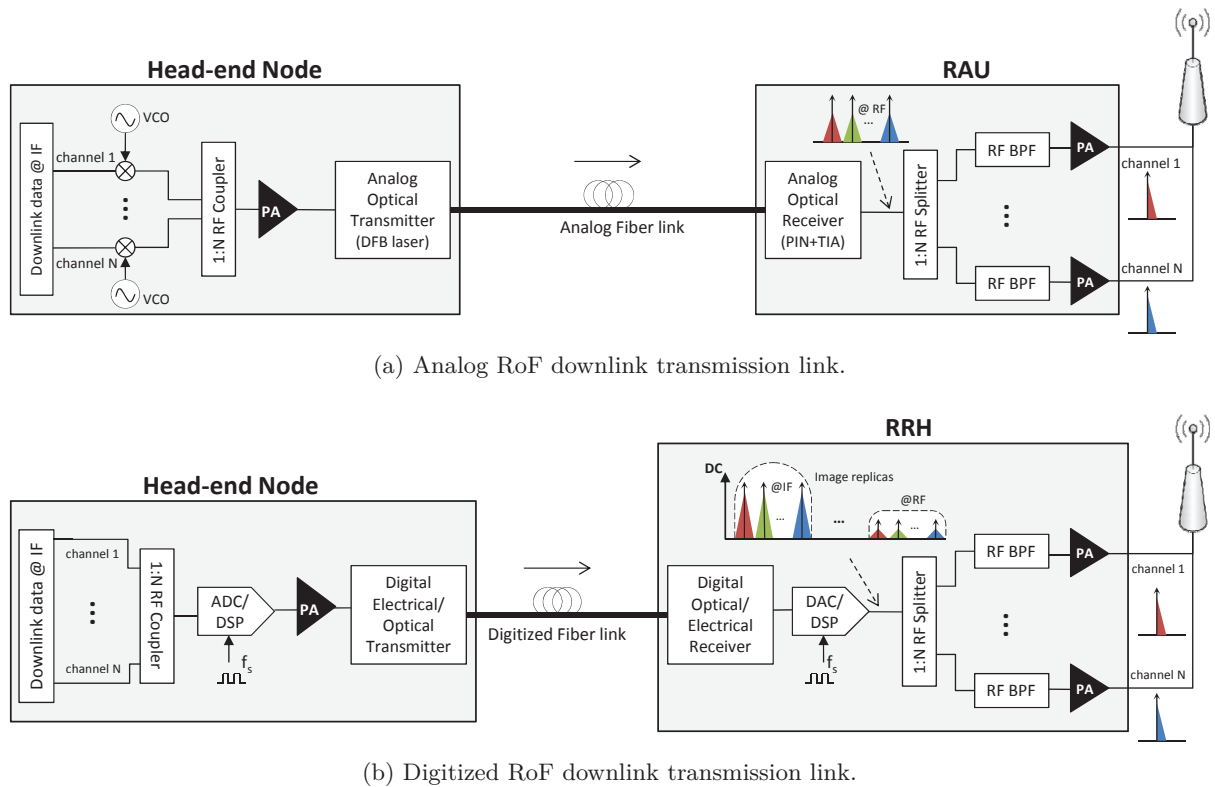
Head-end Node

Downlink data @ IF

VCO

channel 1

channel N

VCO

1:N RF Coupler

PA

Analog Optical Transmitter (DFB laser)

Analog Fiber link

RAU

@ RF

...

Analog Optical Receiver (PIN+TIA)

1:N RF Splitter

RF BPF

PA

channel 1

RF BPF

PA

channel N

(a) Analog RoF downlink transmission link.

Head-end Node

Downlink data @ IF

channel 1

channel N

1:N RF Coupler

ADC/ DSP

$f_s$

PA

Digital Electrical/ Optical Transmitter

Digitized Fiber link

RRH

DC

Image replicas

@IF

...

...

@RF

Digital Optical/ Electrical Receiver

DAC/ DSP

$f_s$

1:N RF Splitter

RF BPF

PA

channel 1

RF BPF

PA

channel N

(b) Digitized RoF downlink transmission link.